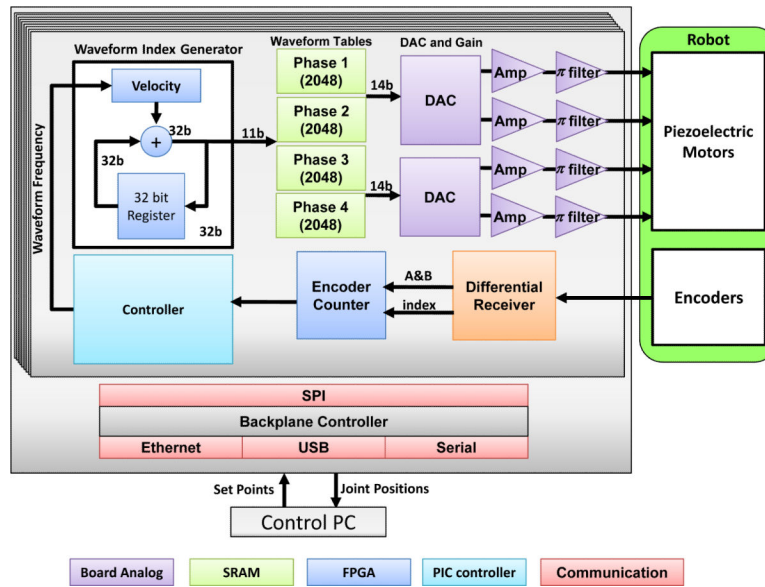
Waveform Index Generator

Waveform Tables

DAC and Gain

Robot

Velocity

+

32b

32b

32 bit Register

32b

11b

Waveform Frequency

Phase 1 (2048)

Phase 2 (2048)

Phase 3 (2048)

Phase 4 (2048)

14b

14b

DAC

DAC

Amp

$\pi$ filter

Amp

$\pi$ filter

Amp

$\pi$ filter

Amp

$\pi$ filter

Piezoelectric Motors

Controller

Encoder Counter

A&B

index

Differential Receiver

Encoders

SPI

Backplane Controller

| Ethernet | USB | Serial |
|---|---|---|

Set Points

Joint Positions

Control PC

| Board Analog | SRAM | FPGA | PIC controller | Communication |
|---|---|---|---|---|